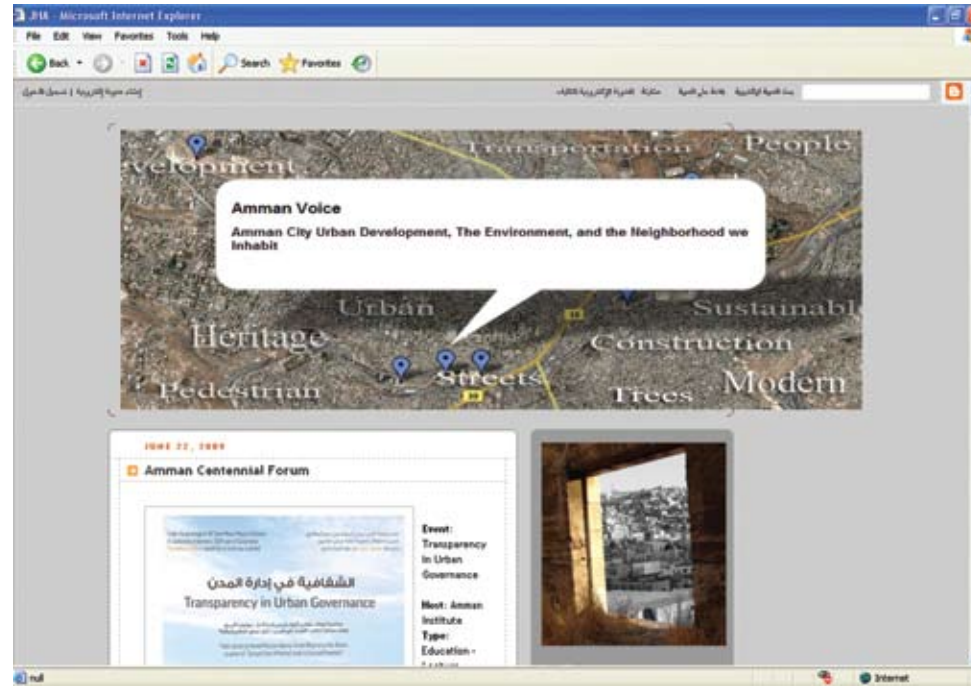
JHA - Microsoft Internet Explorer

File Edit View Favorites Tools Help

Back Search Favorites

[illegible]

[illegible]

velopment Transportation People

Amman Voice

Amman City Urban Development, The Environment, and the Neighborhood we Inhabit

Urban Sustainabl

Heritage Construction

Pedestrian Streets Trees Modern

JUNE 22, 2009

Amman Centennial Forum

الشفافية في إدارة المدن
Transparency in Urban Governance

Event: Transparency in Urban Governance

Host: Amman Institute

Type: Education - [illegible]

null

Internet